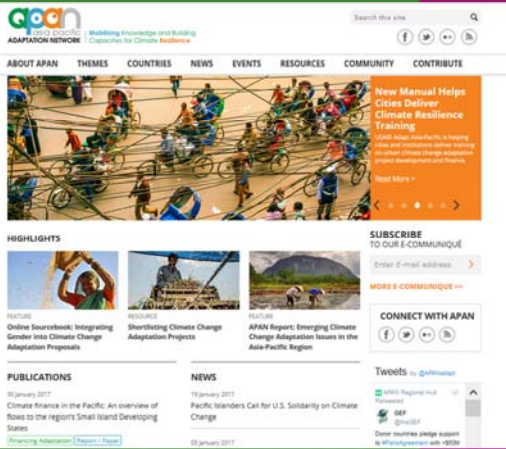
apan
asia pacific
ADAPTATION NETWORK

Mobilising Knowledge and Building Capacities for Climate Resilience

Search this site

f
g+

ABOUT APAN
THEMES
COUNTRIES
NEWS
EVENTS
RESOURCES
COMMUNITY
CONTRIBUTE

New Manual Helps Cities Deliver Climate Resilience Training

USAID Adapt Asia-Pacific is helping cities and institutions deliver training on urban climate change adaptation project development and finance.

Read More >

HIGHLIGHTS

FEATURE
Online Sourcebook: Integrating Gender into Climate Change Adaptation Proposals

RESOURCE
Shortlisting Climate Change Adaptation Projects

FEATURE
APAN Report: Emerging Climate Change Adaptation Issues in the Asia-Pacific Region

SUBSCRIBE
TO OUR E-COMMUNIQUÉ

Enter E-mail address

MORE E-COMMUNIQUE >>

CONNECT WITH APAN

f
g+

PUBLICATIONS

30 January 2017
Climate finance in the Pacific: An overview of flows to the region's Small Island Developing States

Financing Adaptation
Report / Paper

NEWS

19 January 2017
Pacific Islanders Call for U.S. Solidarity on Climate Change

05 January 2017

Tweets by @APANadapt

APAN Regional Hub Retweeted

GEF
@theGEF

Donor countries pledge support to #ParisAgreement with +$50M